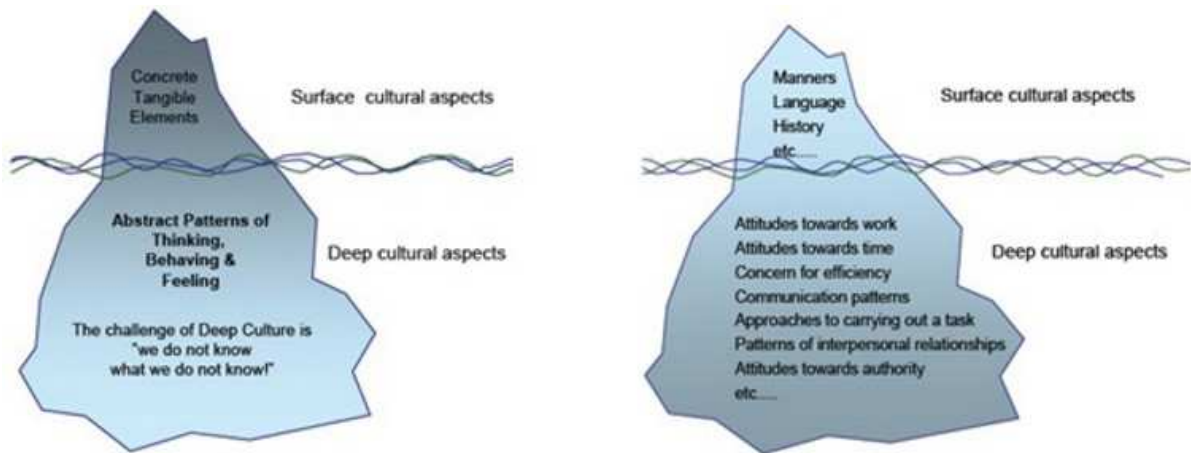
Concrete Tangible Elements

Surface cultural aspects

Abstract Patterns of Thinking, Behaving & Feeling

Deep cultural aspects

The challenge of Deep Culture is "we do not know what we do not know!"

Manners
Language
History
etc....

Surface cultural aspects

Attitudes towards work
Attitudes towards time
Concern for efficiency
Communication patterns
Approaches to carrying out a task
Patterns of interpersonal relationships
Attitudes towards authority
etc....

Deep cultural aspects